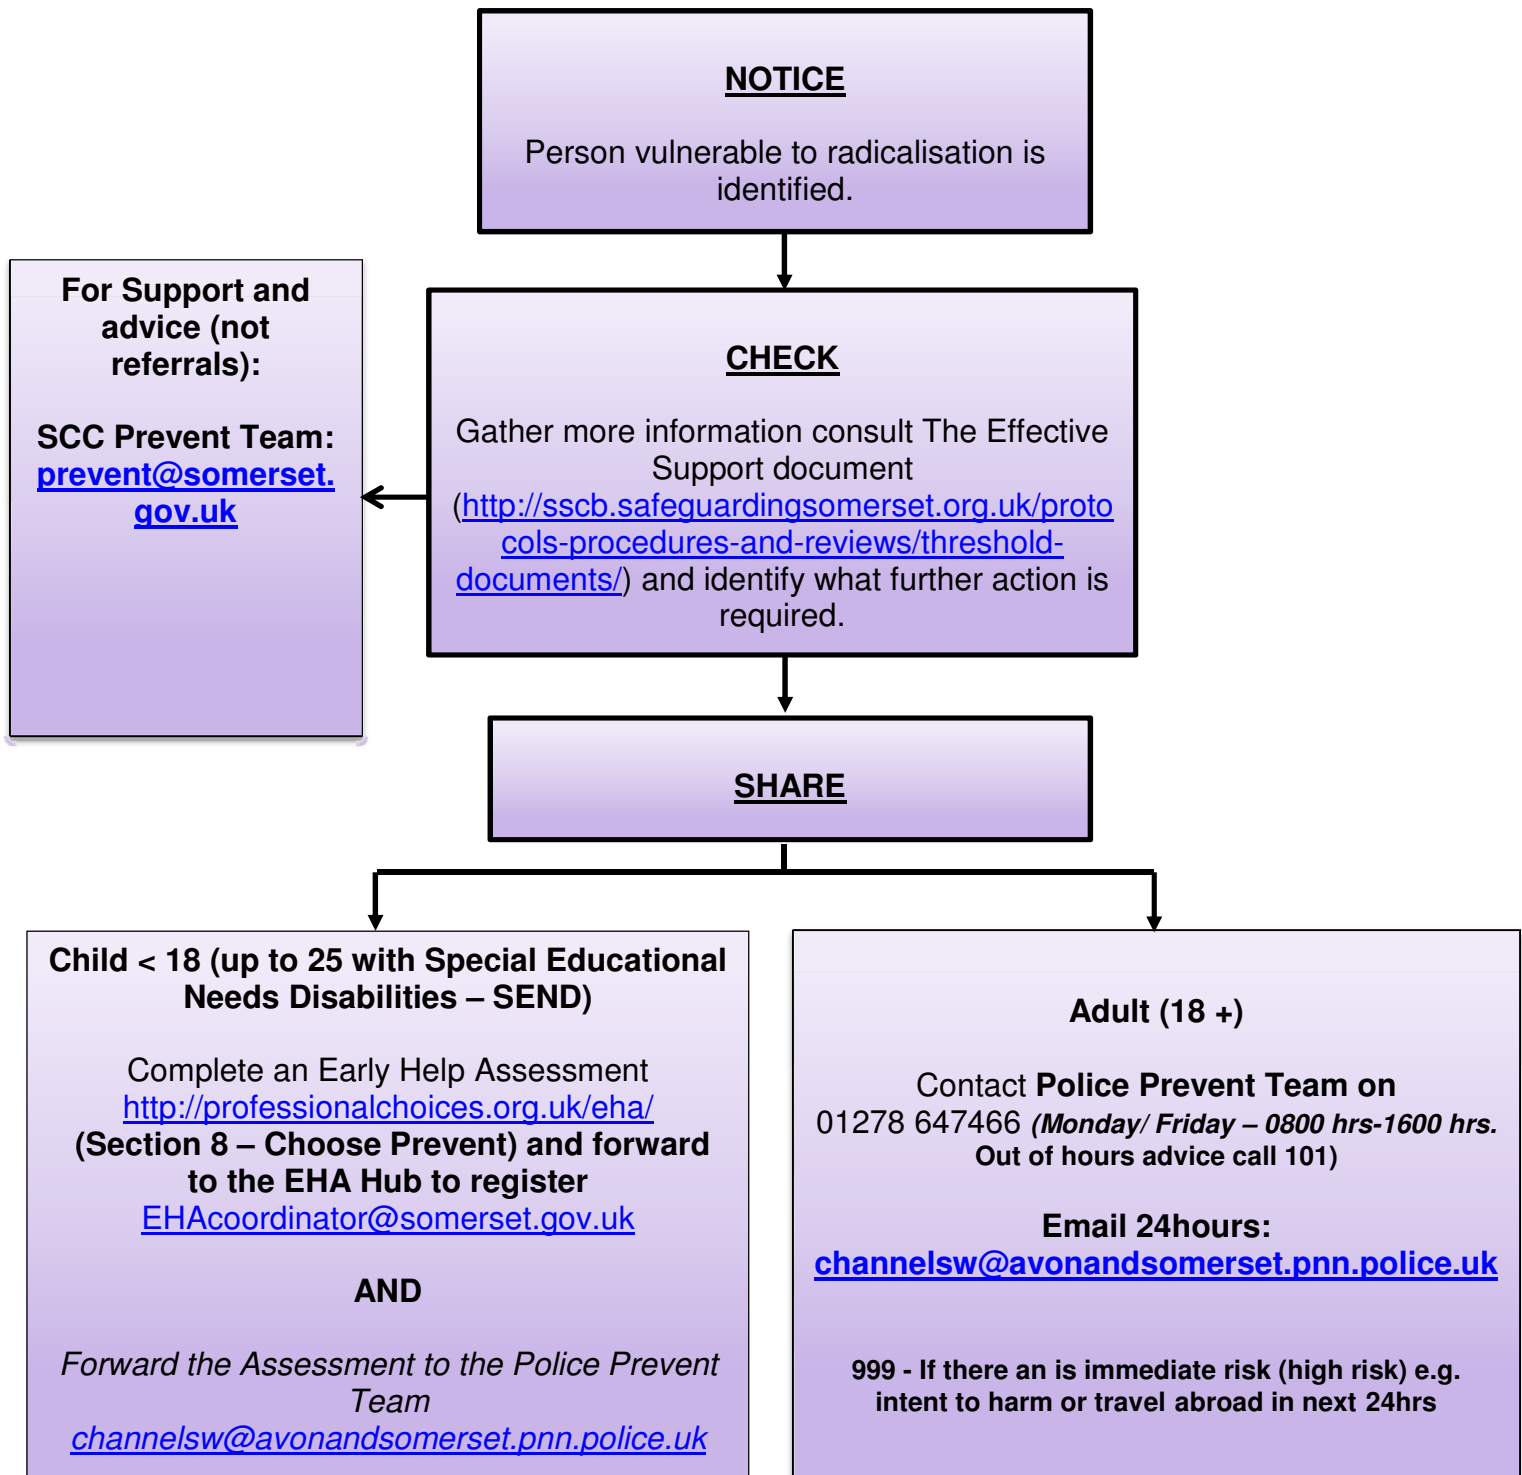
NOTICE

Person vulnerable to radicalisation is identified.

CHECK

Gather more information consult The Effective Support document (http://sscb.safeguardingsomerset.org.uk/protocols-procedures-and-reviews/threshold-documents/) and identify what further action is required.

For Support and advice (not referrals):

SCC Prevent Team: prevent@somerset.gov.uk

SHARE

Child < 18 (up to 25 with Special Educational Needs Disabilities – SEND)

Complete an Early Help Assessment http://professionalchoices.org.uk/eha/ (Section 8 – Choose Prevent) and forward to the EHA Hub to register EHAcoordinator@somerset.gov.uk

AND

Forward the Assessment to the Police Prevent Team channelsw@avonandsomerset.pnn.police.uk

Adult (18 +)

Contact Police Prevent Team on 01278 647466 (Monday/ Friday – 0800 hrs-1600 hrs. Out of hours advice call 101)

Email 24hours: channelsw@avonandsomerset.pnn.police.uk

999 - If there an is immediate risk (high risk) e.g. intent to harm or travel abroad in next 24hrs